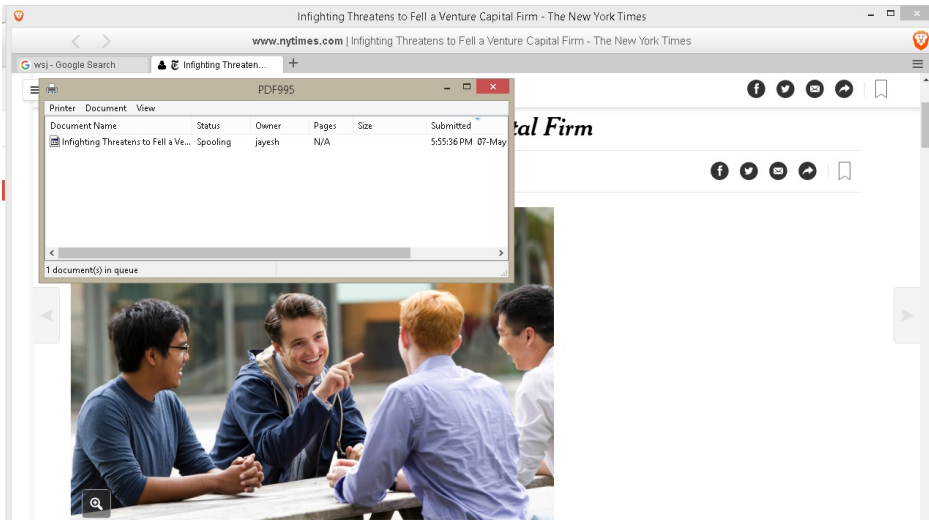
Infighting Threatens to Fell a Venture Capital Firm - The New York Times

www.nytimes.com | Infighting Threatens to Fell a Venture Capital Firm - The New York Times

wsj - Google Search

Infighting Threaten...

+

PDF995

Printer Document View

| Document Name | Status | Owner | Pages | Size | Submitted |
|---|---|---|---|---|---|
| Infighting Threatens to Fell a Ve... | Spooling | jayesh | N/A | | 5:55:36 PM 07-May |

1 document(s) in queue

tal Firm